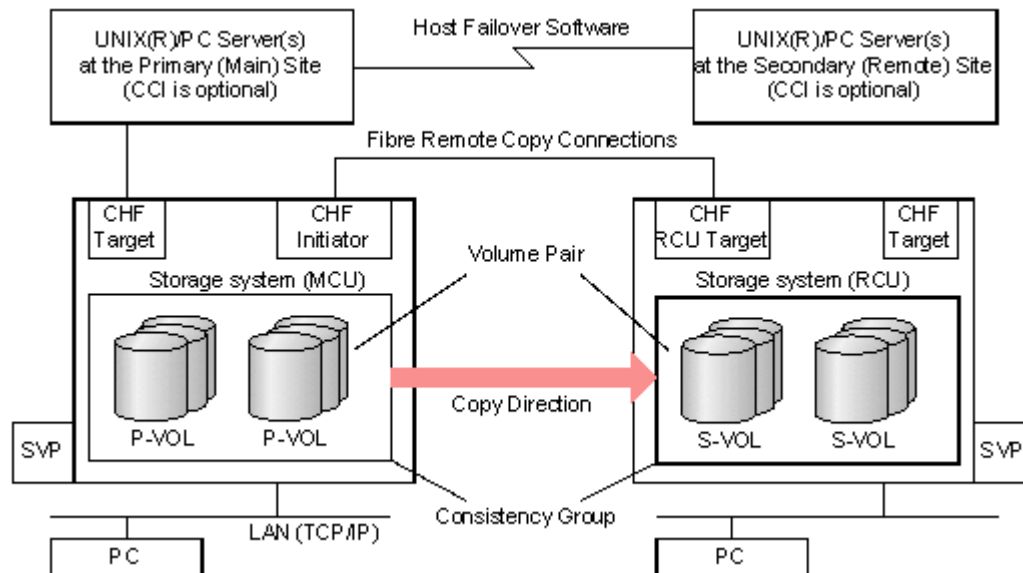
UNIX(R)/PC Server(s) at the Primary (Main) Site (CCI is optional)

Host Failover Software

UNIX(R)/PC Server(s) at the Secondary (Remote) Site (CCI is optional)

Fibre Remote Copy Connections

CHF Target

CHF Initiator

Volume Pair

CHF RCU Target

CHF Target

Storage system (MCU)

Storage system (RCU)

P-VOL

P-VOL

Copy Direction

S-VOL

S-VOL

SVP

SVP

LAN (TCP/IP)

Consistency Group

PC

PC